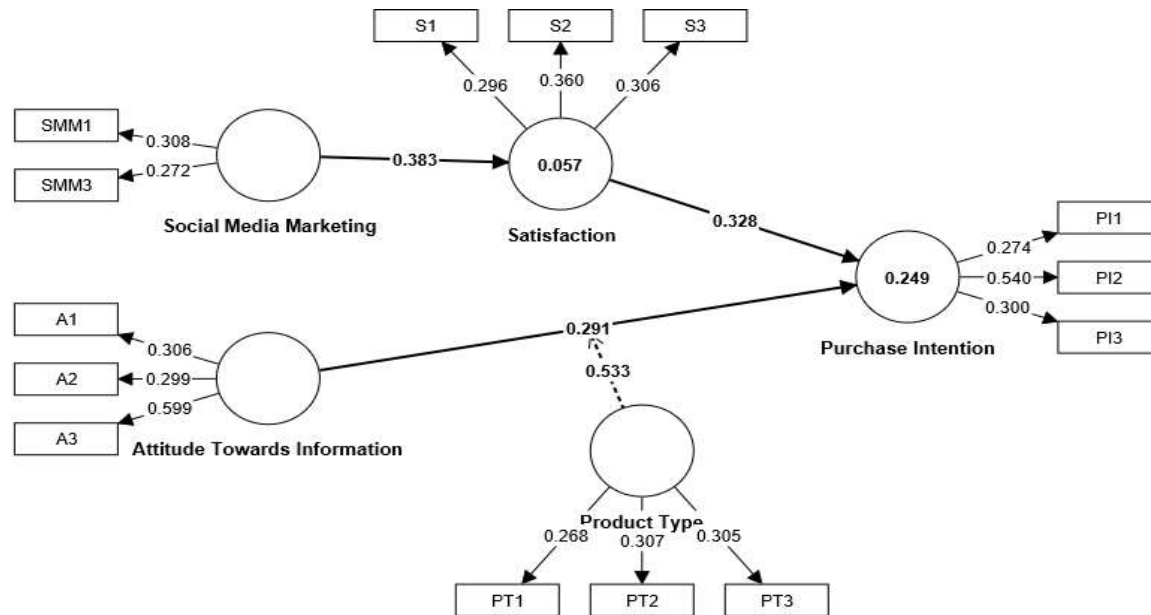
S1
S2
S3
0.296
0.360
0.306
SMM1
0.308
0.272
SMM3
0.383
0.057
Social Media Marketing
Satisfaction
0.328
PI1
0.274
0.249
0.540
PI2
0.300
PI3
Purchase Intention
A1
0.306
A2
0.299
0.599
A3
0.291
0.533
Attitude Towards Information
Product Type
0.268
0.307
0.305
PT1
PT2
PT3